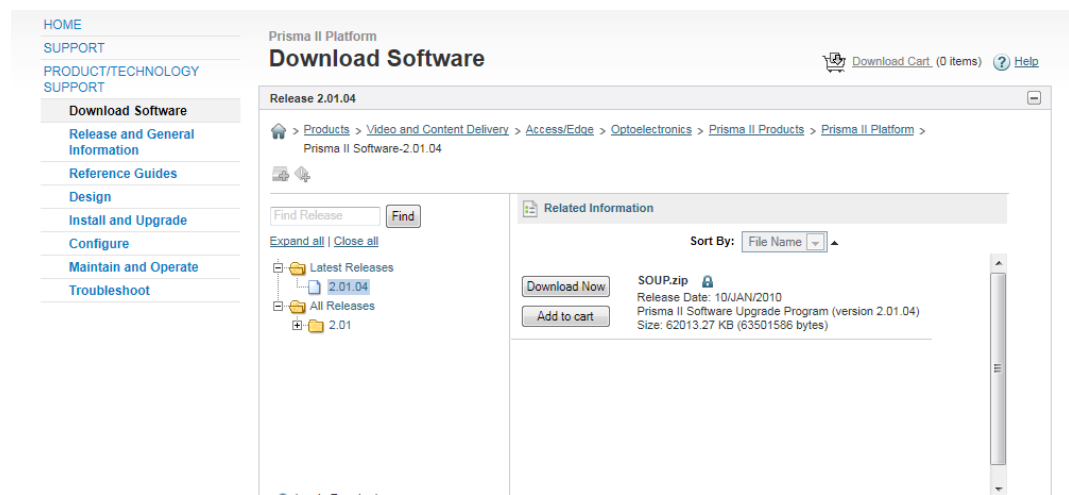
HOME
SUPPORT
PRODUCT/TECHNOLOGY SUPPORT
Download Software
Release and General Information
Reference Guides
Design
Install and Upgrade
Configure
Maintain and Operate
Troubleshoot

Prisma II Platform
Download Software

Download Cart (0 items) Help

Release 2.01.04

> Products > Video and Content Delivery > Access/Edge > Optoelectronics > Prisma II Products > Prisma II Platform > Prisma II Software-2.01.04

Find Release Find
Expand all | Close all
Latest Releases
2.01.04
All Releases
2.01

Related Information
Sort By: File Name

Download Now
Add to cart
SOUP.zip
Release Date: 10/JAN/2010
Prisma II Software Upgrade Program (version 2.01.04)
Size: 62013.27 KB (63501586 bytes)